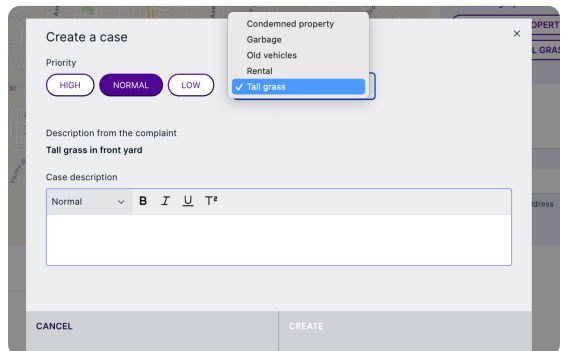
Create a case

Priority

HIGH NORMAL LOW

Condemned property
Garbage
Old vehicles
Rental
✓ Tall grass

×

Description from the complaint

Tall grass in front yard

Case description

Normal B I U T

CANCEL CREATE

OPERT
L GRAS
ddress